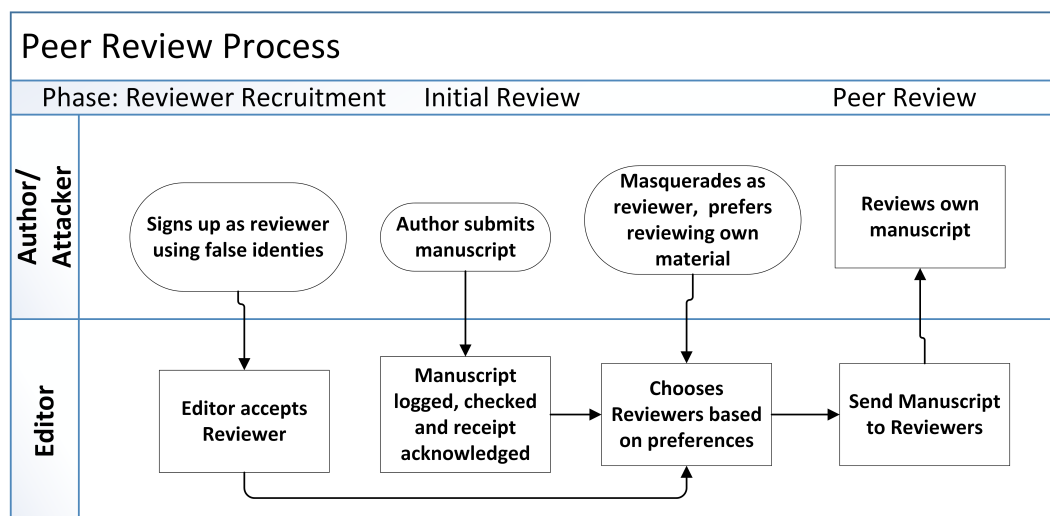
Peer Review Process

Phase: Reviewer Recruitment Initial Review Peer Review

Author/ Attacker

Signs up as reviewer using false identies

Author submits manuscript

Masquerades as reviewer, prefers reviewing own material

Reviews own manuscript

Editor

Editor accepts Reviewer

Manuscript logged, checked and receipt acknowledged

Chooses Reviewers based on preferences

Send Manuscript to Reviewers